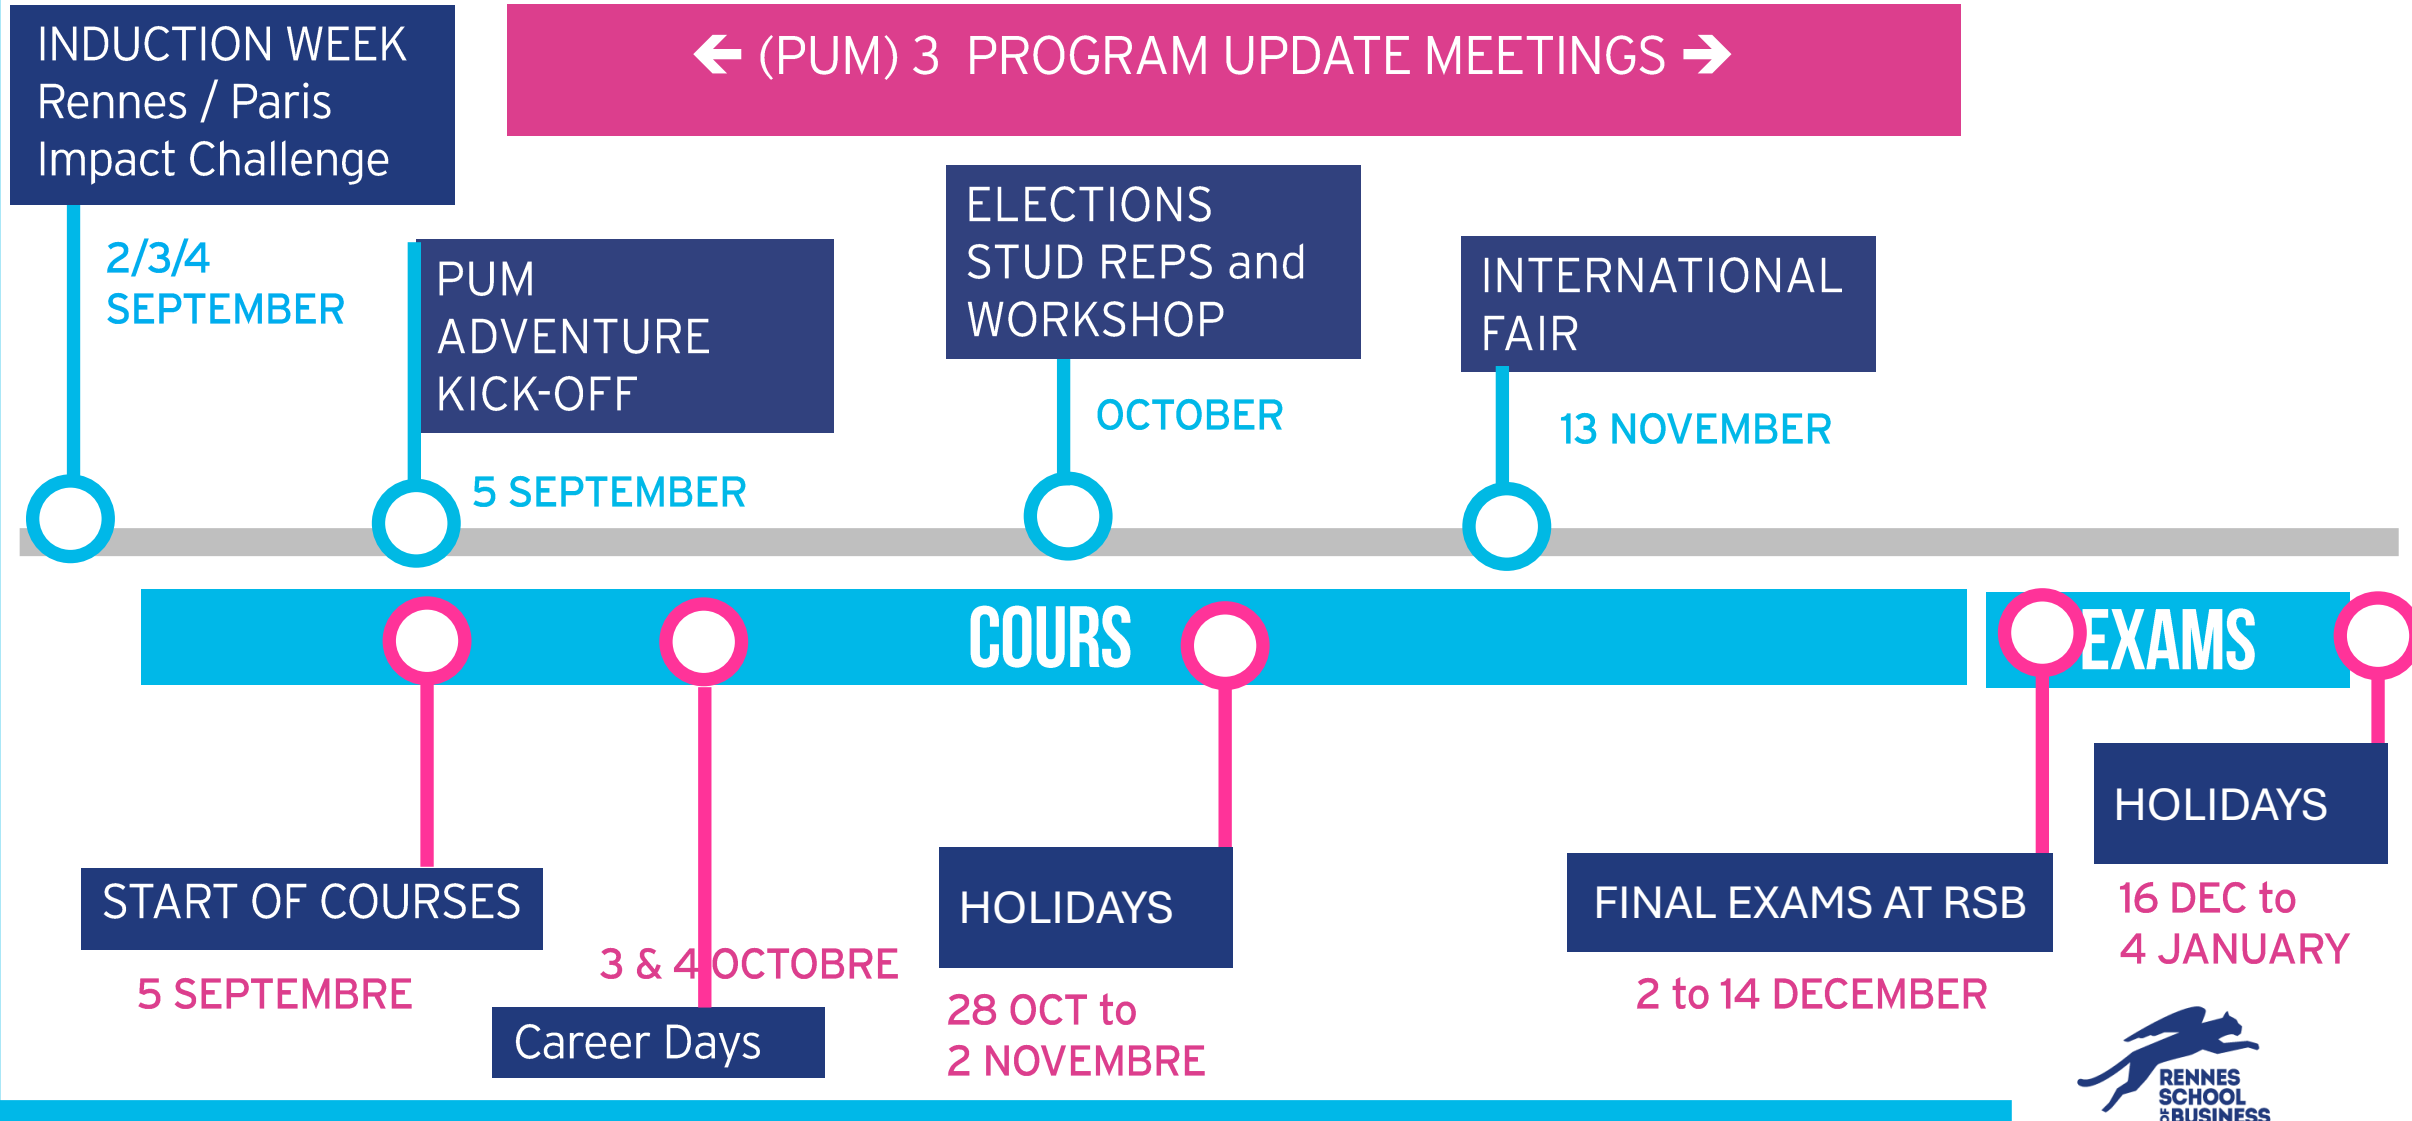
INDUCTION WEEK
Rennes / Paris
Impact Challenge

(PUM) 3 PROGRAM UPDATE MEETINGS

2/3/4
SEPTEMBER

PUM
ADVENTURE
KICK-OFF

5 SEPTEMBER

ELECTIONS
STUD REPS and
WORKSHOP

OCTOBER

INTERNATIONAL
FAIR

13 NOVEMBER

COURS

EXAMS

START OF COURSES

5 SEPTEMBRE

3 & 4 OCTOBRE

Career Days

HOLIDAYS

28 OCT to
2 NOVEMBRE

FINAL EXAMS AT RSB

2 to 14 DECEMBER

HOLIDAYS

16 DEC to
4 JANUARY

RENNES
SCHOOL
OF BUSINESS